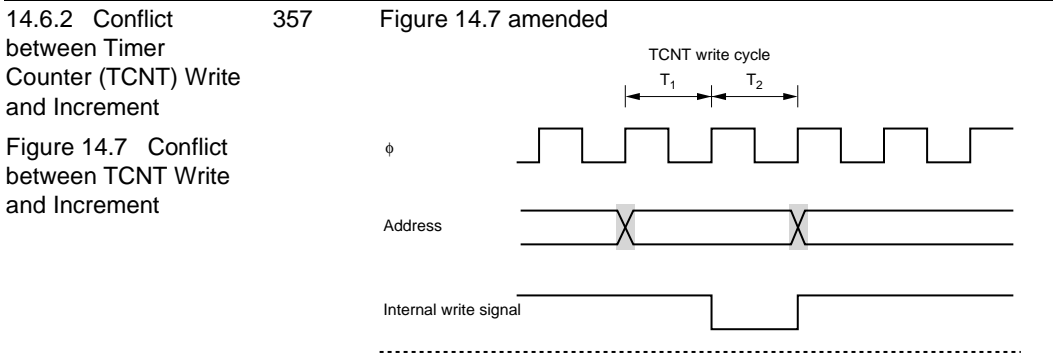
14.6.2 Conflict between Timer Counter (TCNT) Write and Increment

Figure 14.7 Conflict between TCNT Write and Increment

357

Figure 14.7 amended

TCNT write cycle

$T_1$

$T_2$

φ

Address

Internal write signal